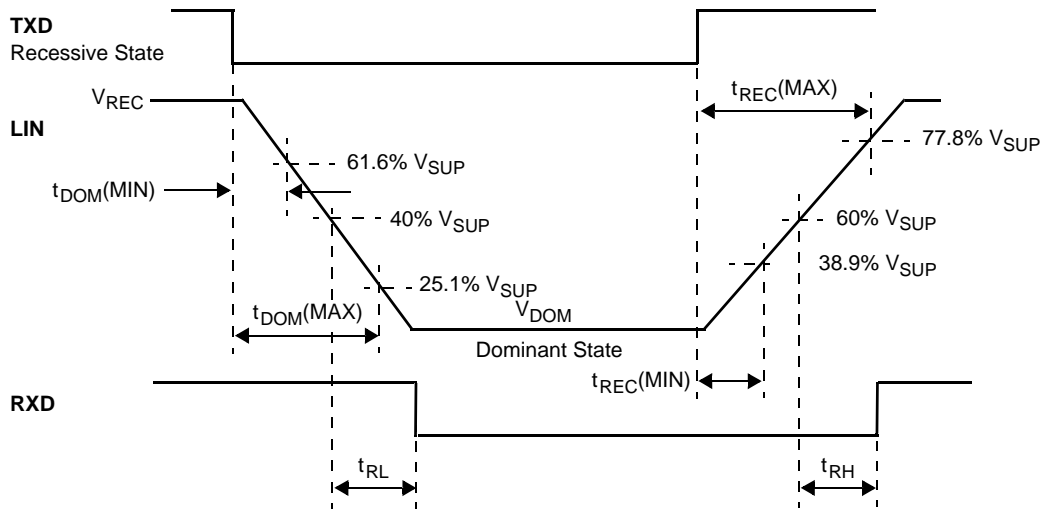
TXD
Recessive State

$V_{REC}$

LIN

$t_{REC}(MAX)$

77.8% $V_{SUP}$

61.6% $V_{SUP}$

$t_{DOM}(MIN)$

40% $V_{SUP}$

60% $V_{SUP}$

38.9% $V_{SUP}$

25.1% $V_{SUP}$

$V_{DOM}$

$t_{DOM}(MAX)$

Dominant State

$t_{REC}(MIN)$

RXD

$t_{RL}$

$t_{RH}$